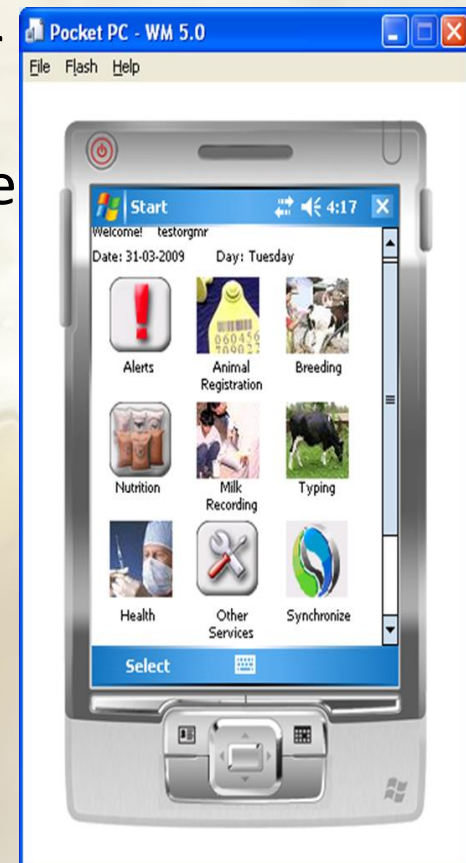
Pocket PC - WM 5.0

File Flash Help

Start 4:17

Welcome! testorgmr

Date: 31-03-2009 Day: Tuesday

Alerts

Animal Registration

Breeding

Nutrition

Milk Recording

Typing

Health

Other Services

Synchronize

Select